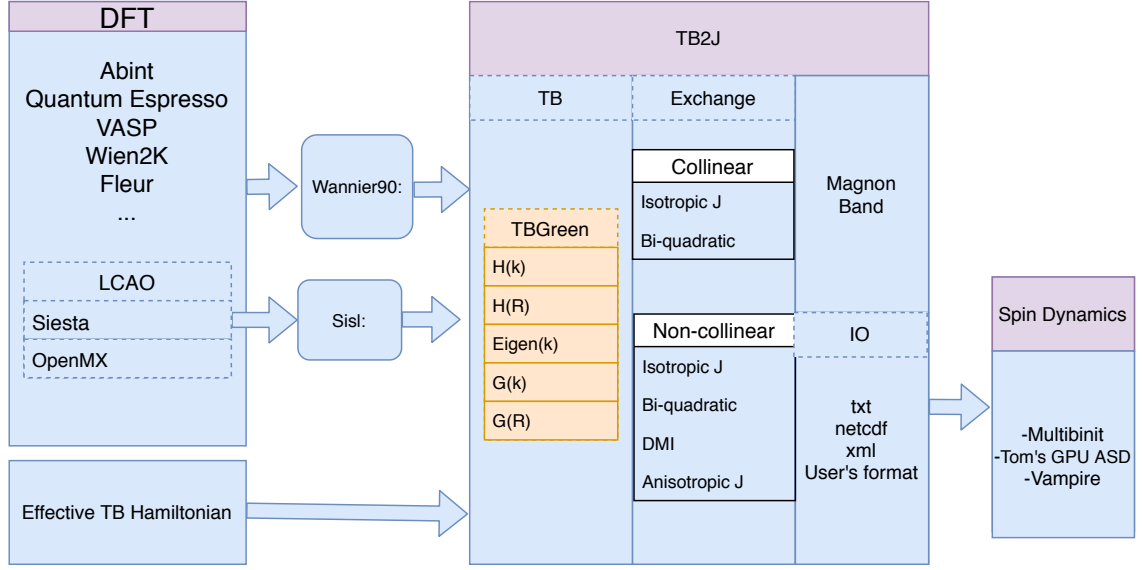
DFT

Abint
Quantum Espresso
VASP
Wien2K
Fleur
...

LCAO
Siesta
OpenMX

Effective TB Hamiltonian

Wannier90:

Sisl:

TB2J

TB

Exchange

TBGreen
H(k)
H(R)
Eigen(k)
G(k)
G(R)

Collinear
Isotropic J
Bi-quadratic

Non-collinear
Isotropic J
Bi-quadratic
DMI
Anisotropic J

Magnon
Band

IO
txt
netcdf
xml
User's format

Spin Dynamics

-Multibinit
-Tom's GPU ASD
-Vampire